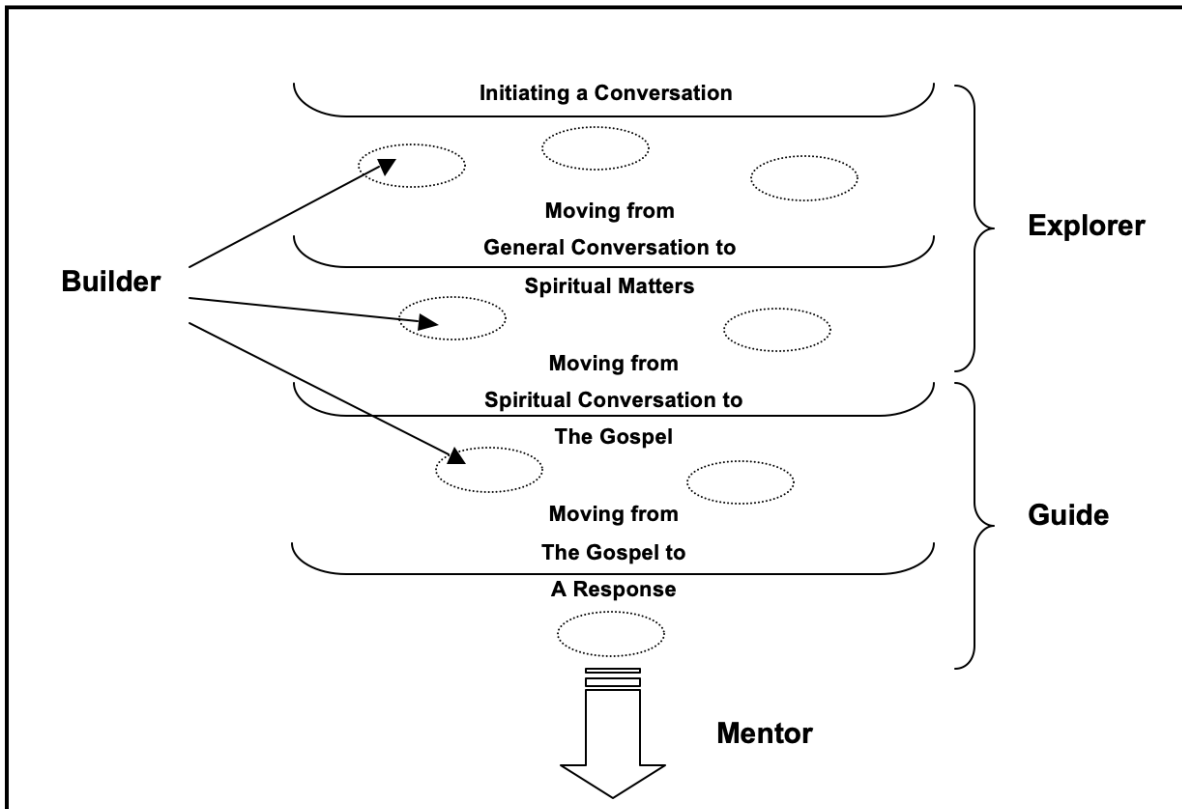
Initiating a Conversation

Moving from
General Conversation to
Spiritual Matters

Moving from
Spiritual Conversation to
The Gospel

Moving from
The Gospel to
A Response

Explorer

Builder

Guide

Mentor